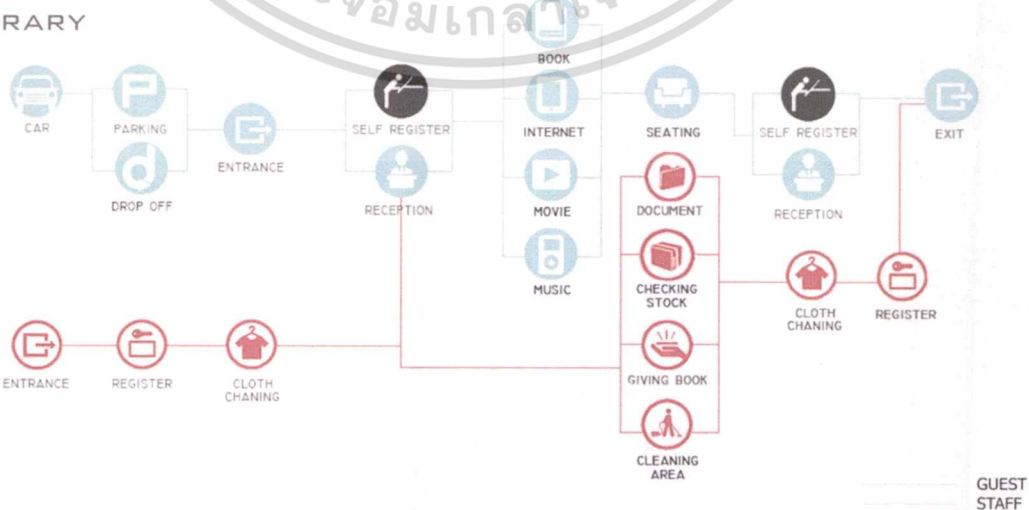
RARY

จอมเกล้า

CAR

PARKING

DROP OFF

ENTRANCE

SELF REGISTER

RECEPTION

BOOK

INTERNET

MOVIE

MUSIC

SEATING

DOCUMENT

CHECKING STOCK

GIVING BOOK

CLEANING AREA

SELF REGISTER

RECEPTION

CLOTH CHANING

REGISTER

EXIT

ENTRANCE

REGISTER

CLOTH CHANING

GUEST
STAFF